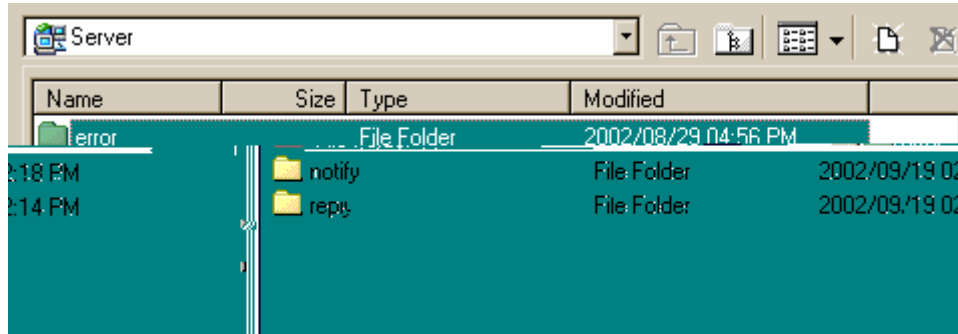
Server

| Name | Size | Type | Modified |
|---|---|---|---|
| error | | File Folder | 2002/08/29 04:56 PM |

2:18 PM
2:14 PM

| | | |
|---|---|---|
| notify | File Folder | 2002/09/19 02 |
| reply | File Folder | 2002/09/19 02 |